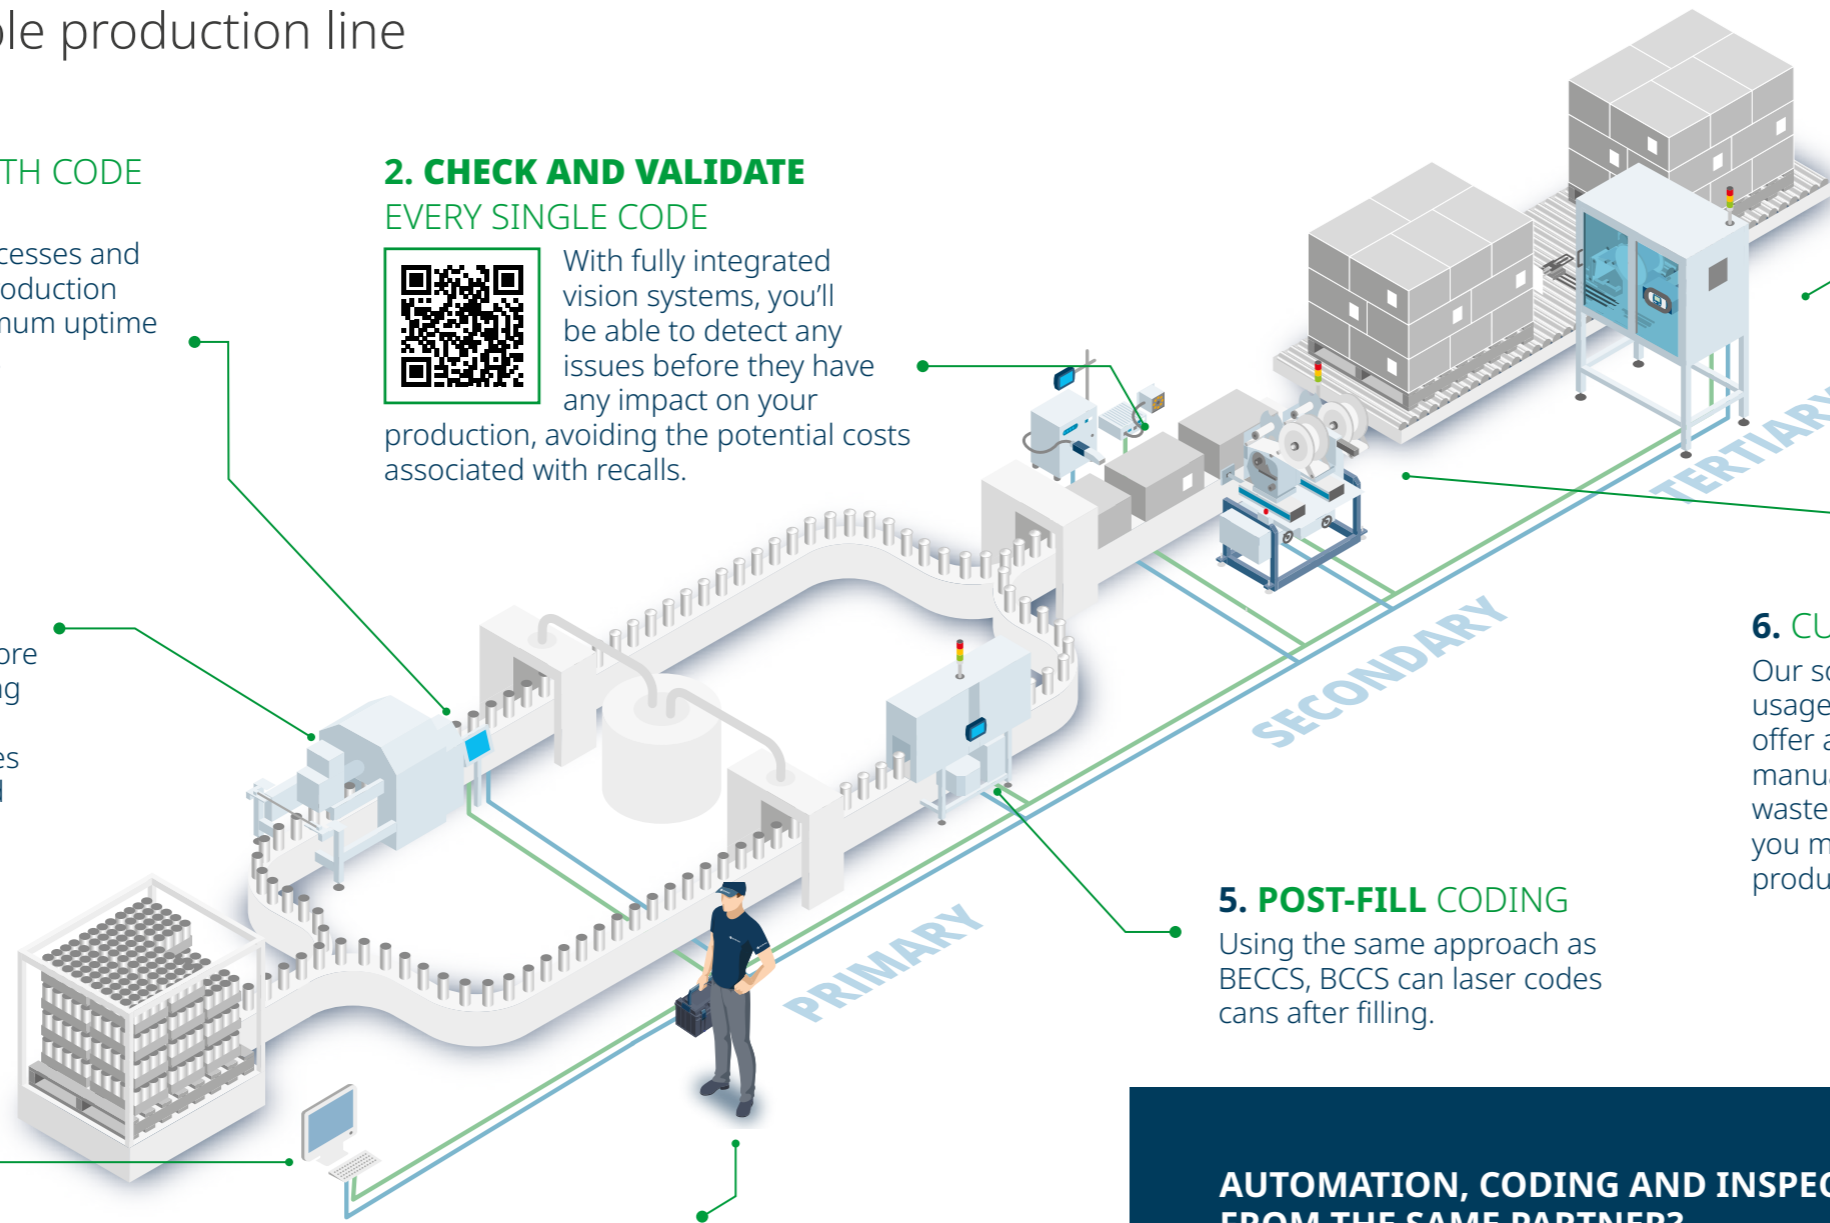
le production line

TH CODE

cesses and
oduction
num uptime

2. CHECK AND VALIDATE
EVERY SINGLE CODE

With fully integrated vision systems, you'll be able to detect any issues before they have any impact on your production, avoiding the potential costs associated with recalls.

ore
g

es
l

TERTIARY

SECONDARY

PRIMARY

6. CU
Our so
usage
offer a
manu
waste
you m
produ

5. POST-FILL CODING
Using the same approach as BECCS, BCCS can laser codes cans after filling.

AUTOMATION, CODING AND INSPEC
FROM THE SAME PARTNER?